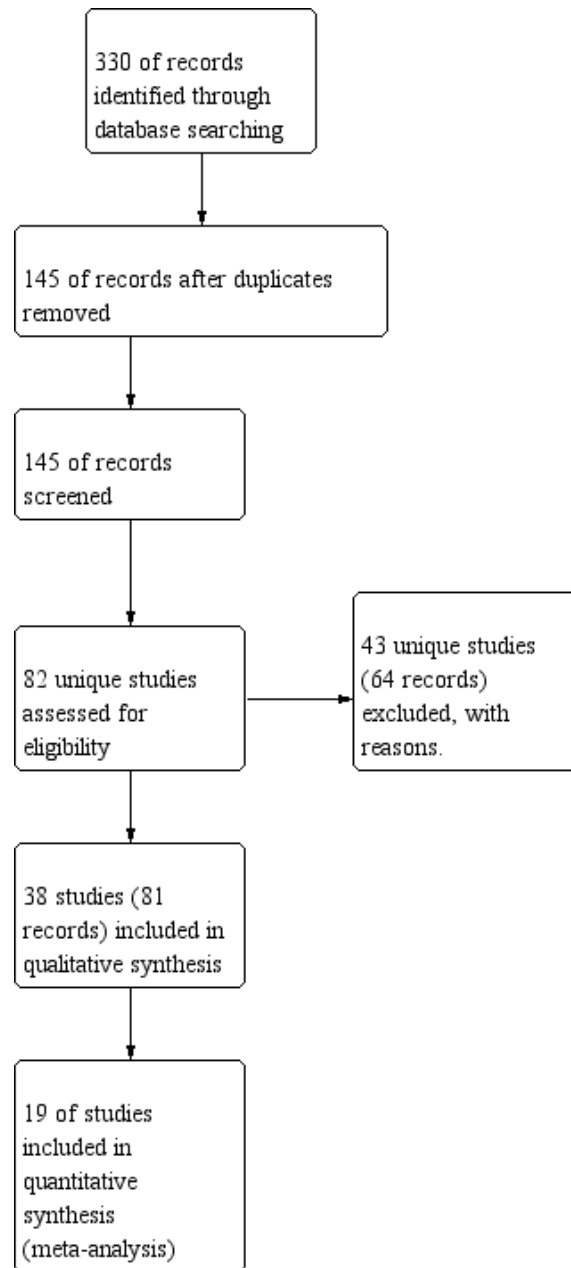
330 of records identified through database searching

145 of records after duplicates removed

145 of records screened

82 unique studies assessed for eligibility

43 unique studies (64 records) excluded, with reasons.

38 studies (81 records) included in qualitative synthesis

19 of studies included in quantitative synthesis (meta-analysis)